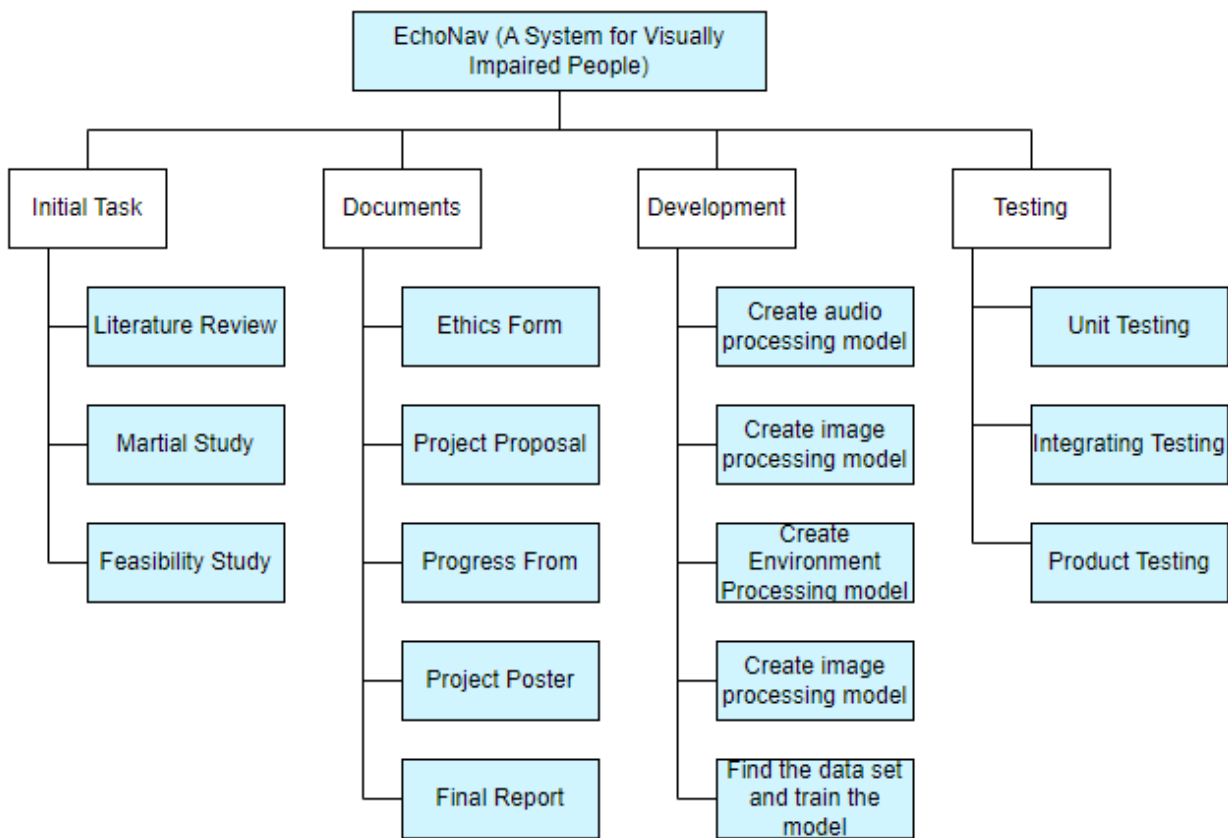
EchoNav (A System for Visually Impaired People)

Initial Task

Literature Review

Martial Study

Feasibility Study

Documents

Ethics Form

Project Proposal

Progress From

Project Poster

Final Report

Development

Create audio processing model

Create image processing model

Create Environment Processing model

Create image processing model

Find the data set and train the model

Testing

Unit Testing

Integrating Testing

Product Testing